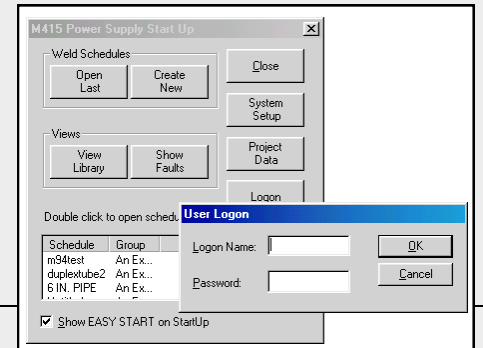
M415 Power Supply Start Up

Weld Schedules

Open Last

Create New

Close

System Setup

Views

View Library

Show Faults

Project Data

Logon

Double click to open schedu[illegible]

| Schedule | Group |
|---|---|
| m94test | An Ex... |
| duplextube2 | An Ex... |
| 6 IN. PIPE | An Ex... |
| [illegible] | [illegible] |

Show EASY START on StartUp

User Logon

Logon Name:

Password:

OK

Cancel